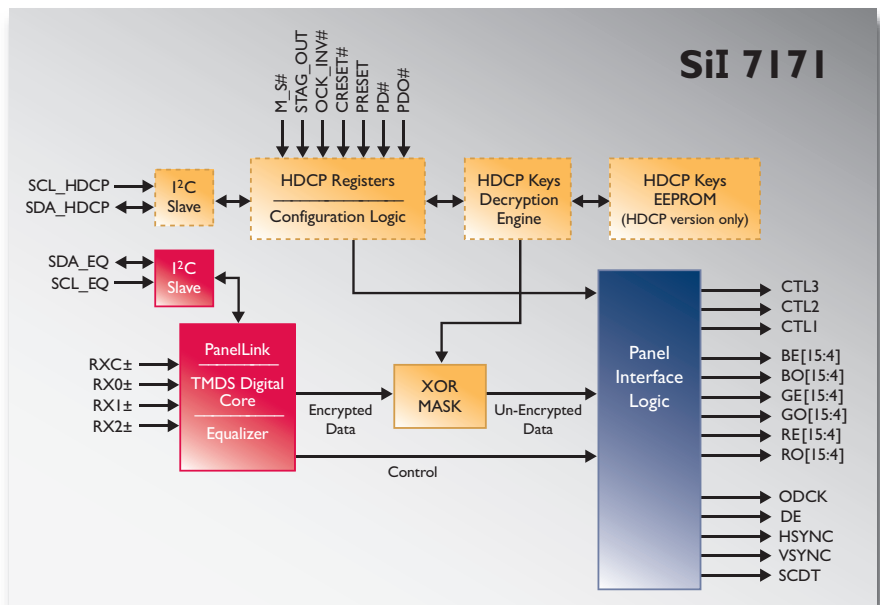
SiI 7171

M_S#
STAG_OUT
OCK_INV#
CRESET#
PRESET
PD#
PDO#

SCL_HDCP
SDA_HDCP

I$^2$C
Slave

HDCP Registers
Configuration Logic

HDCP Keys
Decryption
Engine

HDCP Keys
EEPROM
(HDCP version only)

SDA_EQ
SCL_EQ

I$^2$C
Slave

RXC±
RX0±
RX1±
RX2±

PanelLink
TMDS Digital
Core
Equalizer

Encrypted
Data

XOR
MASK

Un-Encrypted
Data

Control

Panel
Interface
Logic

CTL3
CTL2
CTL1
BE[15:4]
BO[15:4]
GE[15:4]
GO[15:4]
RE[15:4]
RO[15:4]
ODCK
DE
HSYNC
VSYNC
SCDT